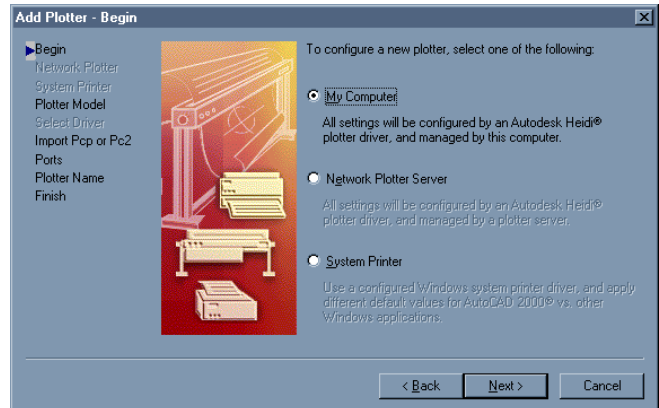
Add Plotter - Begin

Begin
Network Plotter
System Printer
Plotter Model
Select Driver
Import Pcp or Pc2
Ports
Plotter Name
Finish

To configure a new plotter, select one of the following:

My Computer

All settings will be configured by an Autodesk Heidi® plotter driver, and managed by this computer.

Network Plotter Server

All settings will be configured by an Autodesk Heidi® plotter driver, and managed by a plotter server.

System Printer

Use a configured Windows system printer driver, and apply different default values for AutoCAD 2000® vs. other Windows applications.

< Back
Next >
Cancel